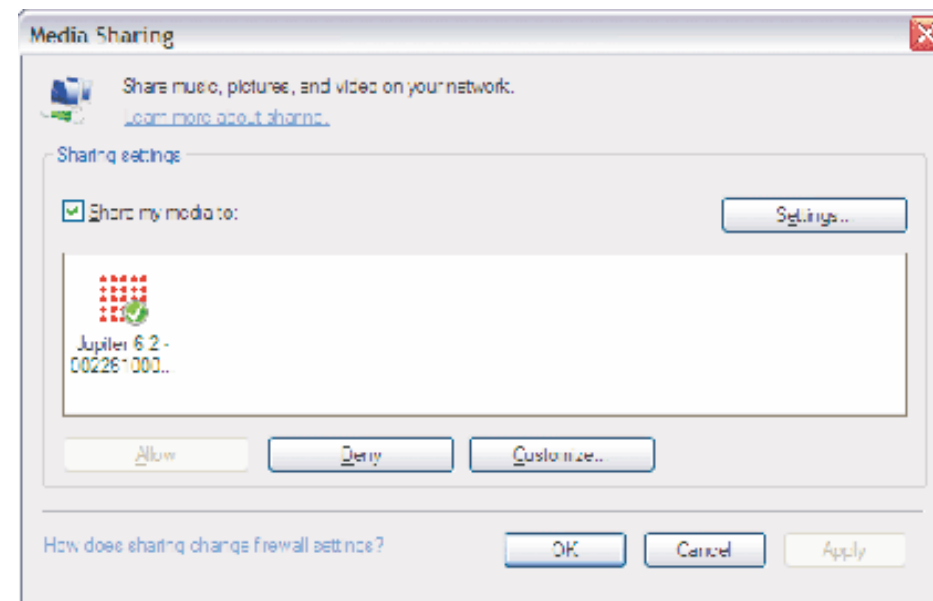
Media Sharing

Share music, pictures, and video on your network.
Learn more about sharing.

Sharing settings

Share my media to:

Settings...

Jupiter 6.2 - 00226100...

Allow

Deny

Customize...

How does sharing change firewall settings?

OK

Cancel

Apply